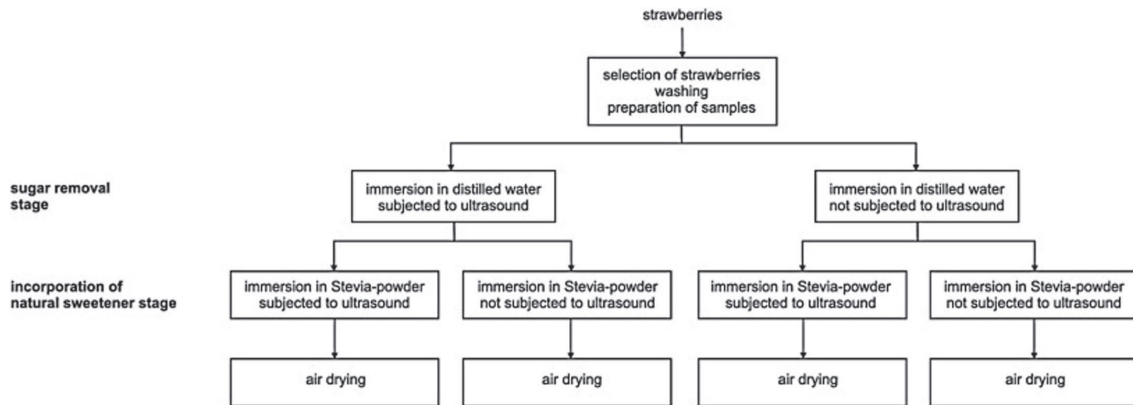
strawberries

selection of strawberries
washing
preparation of samples

sugar removal stage

immersion in distilled water subjected to ultrasound

immersion in distilled water not subjected to ultrasound

incorporation of natural sweetener stage

immersion in Stevia-powder subjected to ultrasound

immersion in Stevia-powder not subjected to ultrasound

immersion in Stevia-powder subjected to ultrasound

immersion in Stevia-powder not subjected to ultrasound

air drying

air drying

air drying

air drying